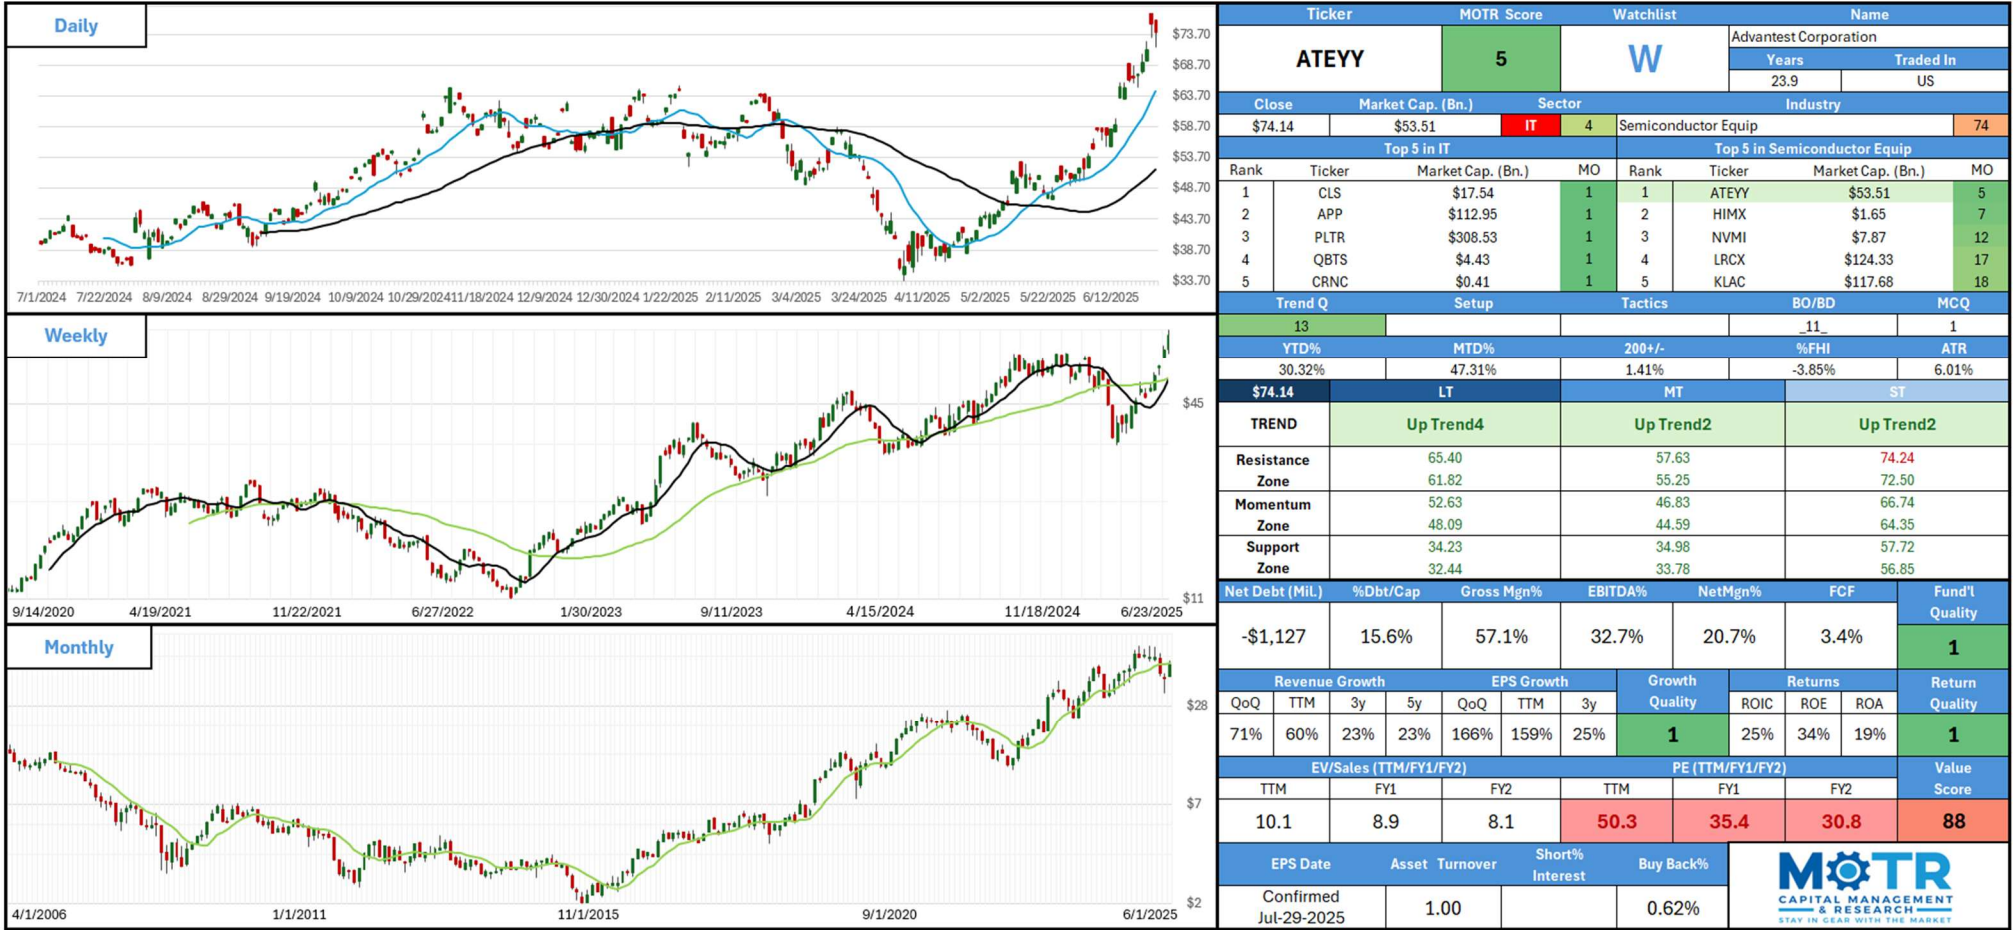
Daily

$73.70
$68.70
$63.70
$58.70
$53.70
$48.70
$43.70
$38.70
$33.70

7/1/2024 7/22/2024 8/9/2024 8/29/2024 9/19/2024 10/9/2024 10/29/2024 11/18/2024 12/9/2024 12/30/2024 1/22/2025 2/11/2025 3/4/2025 3/24/2025 4/11/2025 5/2/2025 5/22/2025 6/12/2025

Weekly

$45
$11

9/14/2020 4/19/2021 11/22/2021 6/27/2022 1/30/2023 9/11/2023 4/15/2024 11/18/2024 6/23/2025

Monthly

$28
$7
$2

4/1/2006 1/1/2011 11/1/2015 9/1/2020 6/1/2025

| Ticker | MOTR Score | Watchlist | Name | |
|---|---|---|---|---|
| ATEYY | 5 | W | Advantest Corporation | |
| | | | Years | Traded In |
| | | | 23.9 | US |

| Close | Market Cap. (Bn.) | Sector | | Industry | |
|---|---|---|---|---|---|
| $74.14 | $53.51 | IT | 4 | Semiconductor Equip | 74 |

| Top 5 in IT | | | | Top 5 in Semiconductor Equip | | | |
|---|---|---|---|---|---|---|---|
| Rank | Ticker | Market Cap. (Bn.) | MO | Rank | Ticker | Market Cap. (Bn.) | MO |
| 1 | CLS | $17.54 | 1 | 1 | ATEYY | $53.51 | 5 |
| 2 | APP | $112.95 | 1 | 2 | HIMX | $1.65 | 7 |
| 3 | PLTR | $308.53 | 1 | 3 | NVMI | $7.87 | 12 |
| 4 | QBTS | $4.43 | 1 | 4 | LRCX | $124.33 | 17 |
| 5 | CRNC | $0.41 | 1 | 5 | KLAC | $117.68 | 18 |

| Trend Q | Setup | Tactics | BO/BD | MCQ |
|---|---|---|---|---|
| 13 | | | _11_ | 1 |
| YTD% | MTD% | 200+/- | %FHI | ATR |
| 30.32% | 47.31% | 1.41% | -3.85% | 6.01% |

| $74.14 | LT | MT | ST |
|---|---|---|---|
| TREND | Up Trend4 | Up Trend2 | Up Trend2 |
| Resistance Zone | 65.40 61.82 | 57.63 55.25 | 74.24 72.50 |
| Momentum Zone | 52.63 48.09 | 46.83 44.59 | 66.74 64.35 |
| Support Zone | 34.23 32.44 | 34.98 33.78 | 57.72 56.85 |

| Net Debt (Mil.) | %Dbt/Cap | Gross Mgn% | EBITDA% | NetMgn% | FCF | Fund'l Quality |
|---|---|---|---|---|---|---|
| -$1,127 | 15.6% | 57.1% | 32.7% | 20.7% | 3.4% | 1 |

| Revenue Growth QoQ | TTM | 3y | 5y | EPS Growth QoQ | TTM | 3y | Growth Quality | Returns ROIC | ROE | ROA | Return Quality |
|---|---|---|---|---|---|---|---|---|---|---|---|
| 71% | 60% | 23% | 23% | 166% | 159% | 25% | 1 | 25% | 34% | 19% | 1 |

| EV/Sales (TTM/FY1/FY2) TTM | FY1 | FY2 | PE (TTM/FY1/FY2) TTM | FY1 | FY2 | Value Score |
|---|---|---|---|---|---|---|
| 10.1 | 8.9 | 8.1 | 50.3 | 35.4 | 30.8 | 88 |

| EPS Date | Asset Turnover | Short% Interest | Buy Back% |
|---|---|---|---|
| Confirmed Jul-29-2025 | 1.00 | | 0.62% |

MOTR CAPITAL MANAGEMENT & RESEARCH STAY IN GEAR WITH THE MARKET